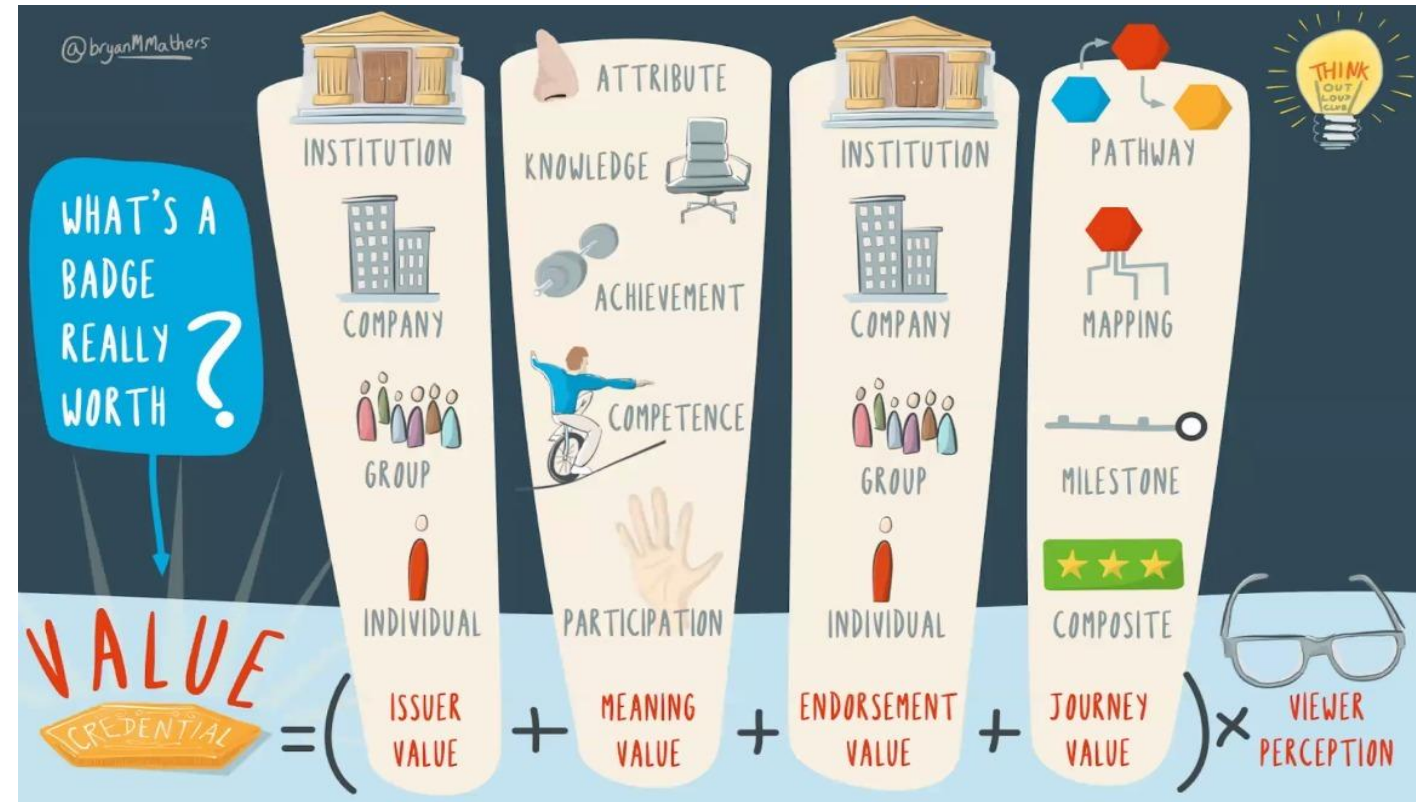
@bryanMMathers

WHAT'S A BADGE REALLY WORTH ?

INSTITUTION
COMPANY
GROUP
INDIVIDUAL

ATTRIBUTE
KNOWLEDGE
ACHIEVEMENT
COMPETENCE
PARTICIPATION

INSTITUTION
COMPANY
GROUP
INDIVIDUAL

PATHWAY
MAPPING
MILESTONE
COMPOSITE

THINK OUT LOUD CLUB

VALUE
CREDENTIAL
=( ISSUER VALUE + MEANING VALUE + ENDORSEMENT VALUE + JOURNEY VALUE )× VIEWER PERCEPTION